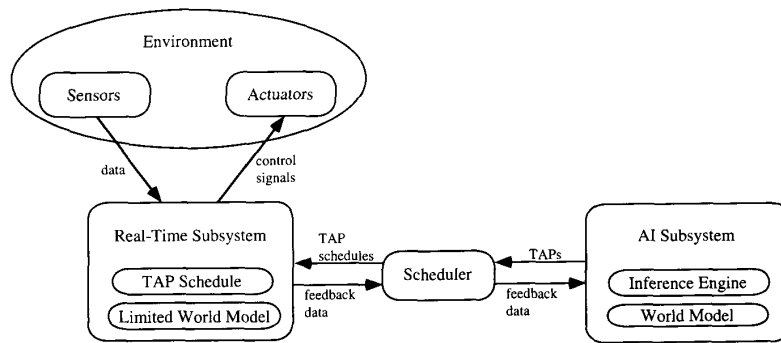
Environment

Sensors

Actuators

data

control signals

Real-Time Subsystem

TAP Schedule

Limited World Model

TAP schedules

feedback data

Scheduler

TAPs

feedback data

AI Subsystem

Inference Engine

World Model